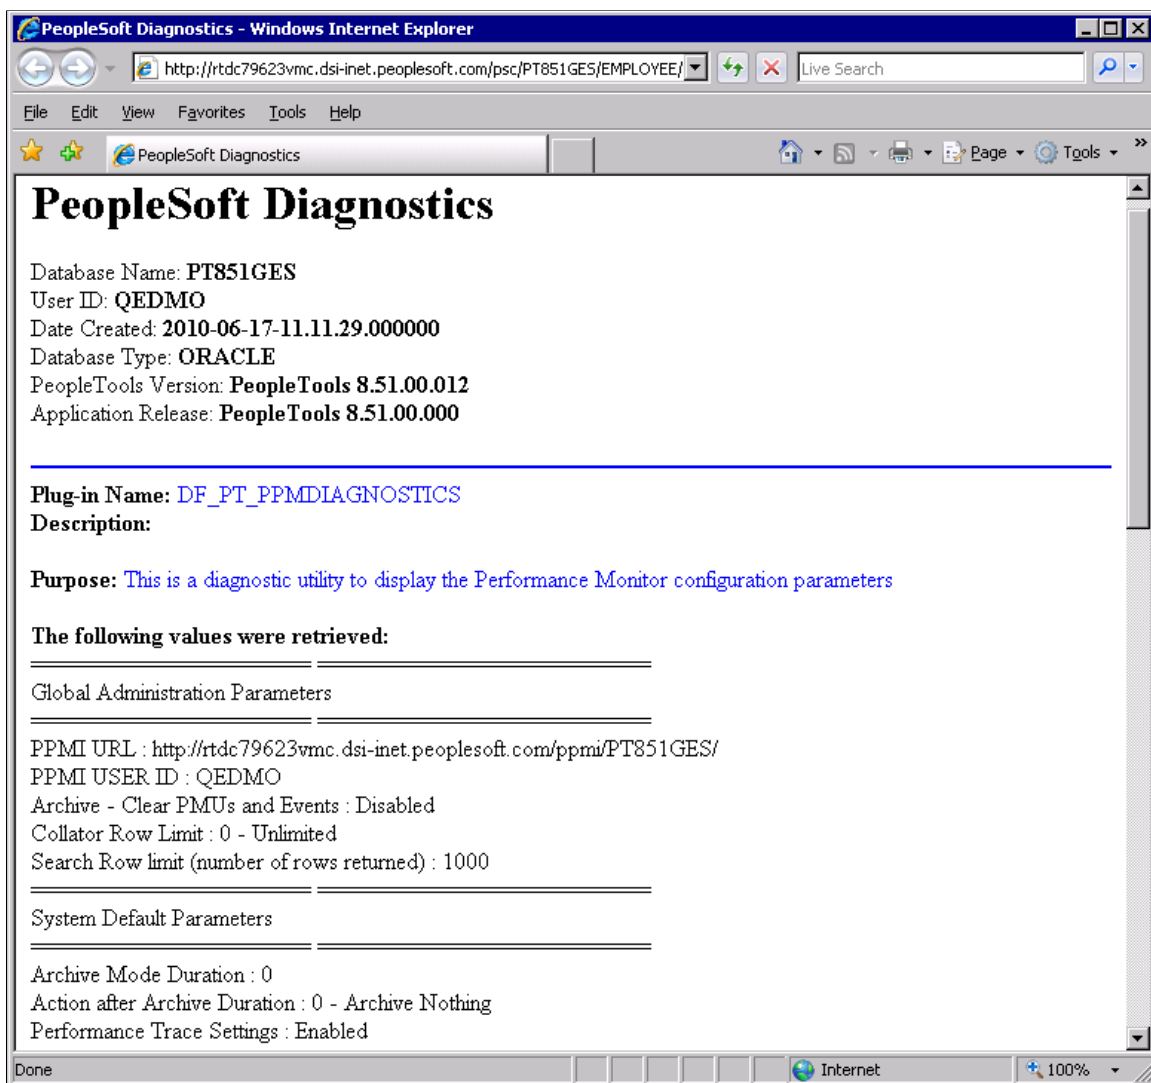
PeopleSoft Diagnostics - Windows Internet Explorer

http://rtdc79623vmc.dsi-inet.peoplesoft.com/psc/PT851GES/EMPLOYEE/

Live Search

File Edit View Favorites Tools Help

PeopleSoft Diagnostics

Page Tools

# PeopleSoft Diagnostics

Database Name: **PT851GES**
User ID: **QEDMO**
Date Created: **2010-06-17-11.11.29.000000**
Database Type: **ORACLE**
PeopleTools Version: **PeopleTools 8.51.00.012**
Application Release: **PeopleTools 8.51.00.000**

**Plug-in Name:** DF_PT_PPMDIAGNOSTICS
**Description:**

**Purpose:** This is a diagnostic utility to display the Performance Monitor configuration parameters

**The following values were retrieved:**

Global Administration Parameters

PPMI URL : http://rtdc79623vmc.dsi-inet.peoplesoft.com/ppmi/PT851GES/
PPMI USER ID : QEDMO
Archive - Clear PMUs and Events : Disabled
Collator Row Limit : 0 - Unlimited
Search Row limit (number of rows returned) : 1000

System Default Parameters

Archive Mode Duration : 0
Action after Archive Duration : 0 - Archive Nothing
Performance Trace Settings : Enabled

Done

Internet

100%